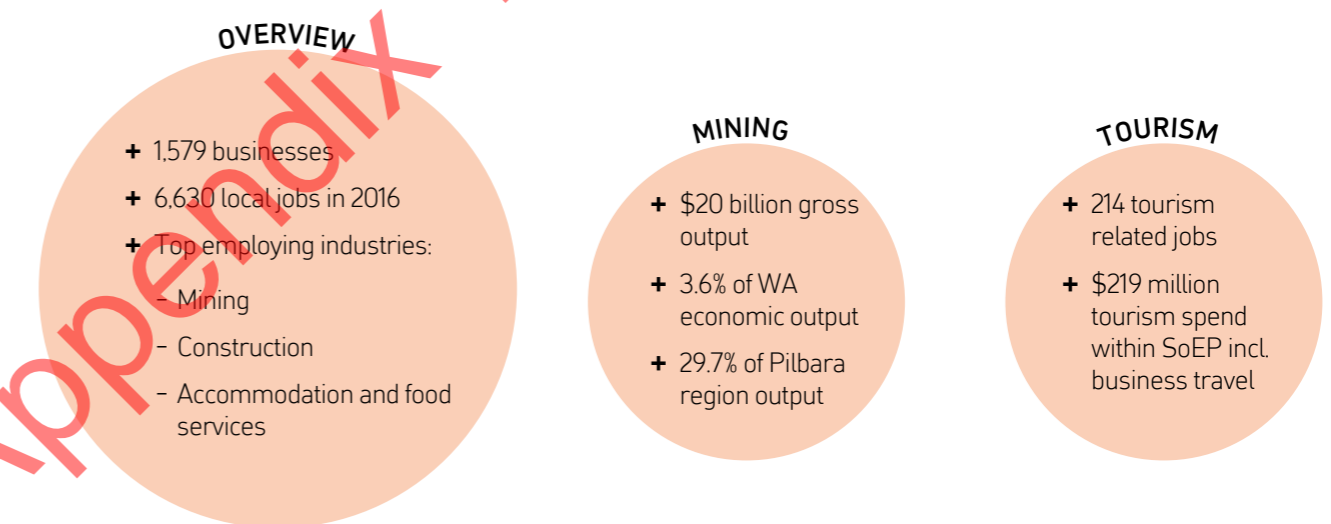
OVERVIEW

+ 1,579 businesses
+ 6,630 local jobs in 2016
+ Top employing industries:
– Mining
– Construction
– Accommodation and food services

MINING

+ $20 billion gross output
+ 3.6% of WA economic output
+ 29.7% of Pilbara region output

TOURISM

+ 214 tourism related jobs
+ $219 million tourism spend within SoEP incl. business travel

ppendix